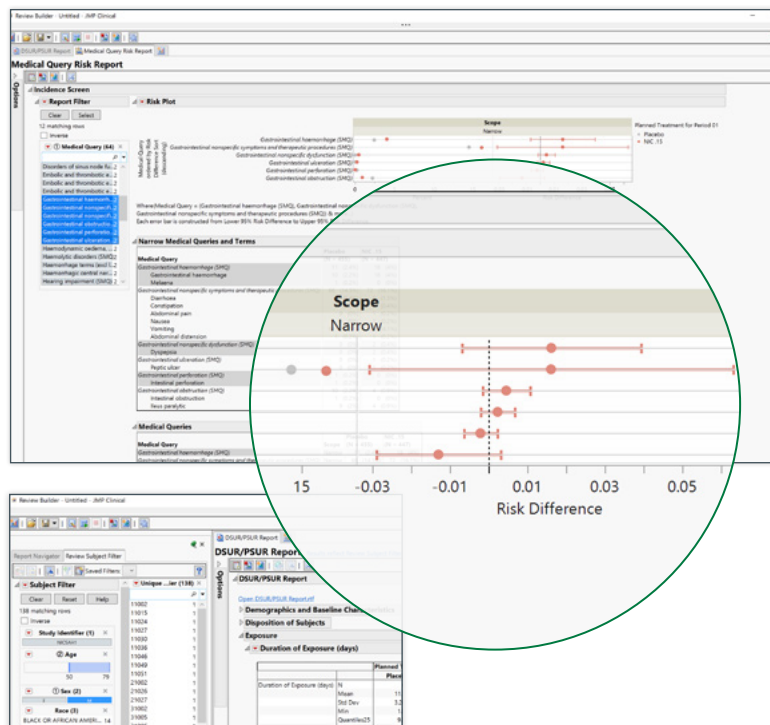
Review Builder · Untitled · JMP Clinical

DSUR/PSUR Report | Medical Query Risk Report

Medical Query Risk Report

Options

Incidence Screen

Report Filter

Clear | Select

12 matching rows

Inverse

Medical Query (64)

Disorders of sinus node fu... 2
Embolic and thrombotic e... 2
Embolic and thrombotic e... 2
Embolic and thrombotic e... 2
Gastrointestinal haemorrh... 2
Gastrointestinal nonspecifi... 2
Gastrointestinal nonspecifi... 2
Gastrointestinal obstructio... 2
Gastrointestinal perforatio... 2
Gastrointestinal ulceration... 2
Haemodynamic oedema,... 2
Haemolytic disorders (SMQ) 2
Haemorrhage terms (excl 2
Haemorrhagic central ner... 2
Hearing impairment (SMQ) 2

Risk Plot

Medical Query ordered by Risk Difference Sort (descending)

Gastrointestinal haemorrhage (SMQ)
Gastrointestinal nonspecific symptoms and therapeutic procedures (SMQ)
Gastrointestinal nonspecific dysfunction (SMQ)
Gastrointestinal ulceration (SMQ)
Gastrointestinal perforation (SMQ)
Gastrointestinal obstruction (SMQ)

Planned Treatment for Period 01
Placebo
NIC 15

Where(Medical Query = (Gastrointestinal haemorrhage (SMQ), Gastrointestinal nonspecific dysfunction (SMQ), Gastrointestinal nonspecific symptoms and therapeutic procedures (SMQ)) & ...
Each error bar is constructed from Lower 95% Risk Difference to Upper 95% ...

Narrow Medical Queries and Terms

Medical Query
Gastrointestinal haemorrhage (SMQ)
Gastrointestinal haemorrhage
Melaena
Gastrointestinal nonspecific symptoms and therapeutic procedures
Diarrhoea
Constipation
Abdominal pain
Nausea
Vomiting
Abdominal distension
Gastrointestinal nonspecific dysfunction (SMQ)
Dyspepsia
Gastrointestinal ulceration (SMQ)
Peptic ulcer
Gastrointestinal perforation (SMQ)
Intestinal perforation
Gastrointestinal obstruction (SMQ)
Intestinal obstruction
Ileus paralytic

Medical Queries

Medical Query
Gastrointestinal haemorrhage (SMQ)

Scope
Narrow

15 | -0.03 | -0.01 | 0.01 | 0.03 | 0.05

Risk Difference

Review Builder · Untitled · JMP Clinical

Report Navigator | Review Subject Filter

Saved Filters

Subject Filter

Clear | Reset | Help

138 matching rows

Inverse

Study Identifier (1)

Age

50 | 79

Sex (2)

Race (3)

BLACK OR AFRICAN AMERI... 14

Unique ...ier (138)

11002 1
11015 1
11024 1
11027 1
11030 1
11036 1
11038 1
11046 1
11049 1
11051 1
21002 1
21026 1
21027 1
21029 1
31005 1

DSUR/PSUR Report

DSUR/PSUR Report

Options

Open DSUR/PSUR Report.rtf

Demographics and Baseline Characteristics

Disposition of Subjects

Exposure

Duration of Exposure (days)

Planned
Placebo

Duration of Exposure (days) | N
Mean
Std Dev
Min
Quantiles25